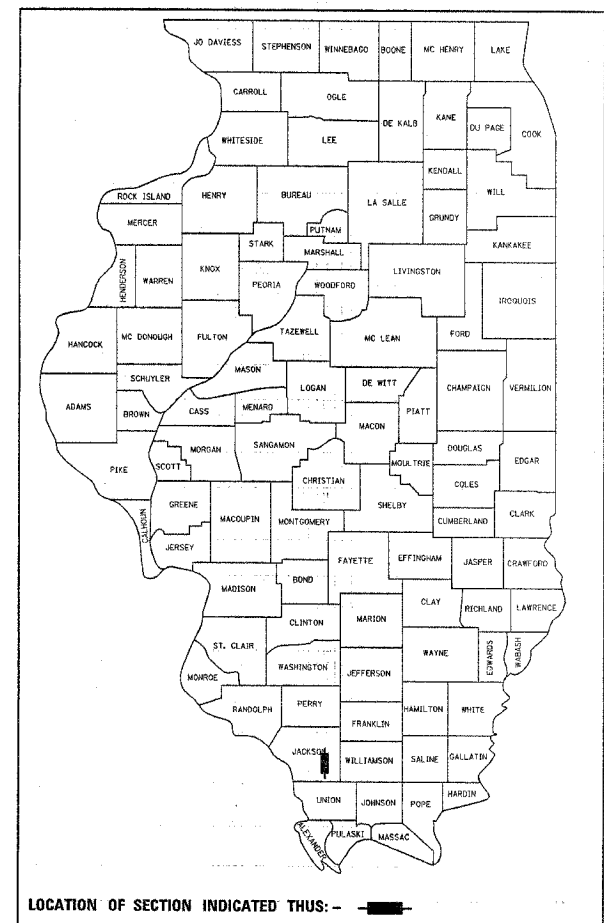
JO DAVIESS
STEPHENSON
WINNEBAGO
BOONE
MC HENRY
LAKE
CARROLL
OGLE
DE KALB
KANE
DU PAGE
COOK
WHITESIDE
LEE
KENDALL
ROCK ISLAND
HENRY
BUREAU
LA SALLE
WILL
MERCER
PUTNAM
GRUNDY
STARK
MARSHALL
KANKAKEE
HENDERSON
WARREN
KNOX
PEORIA
WOODFORD
LIVINGSTON
IROQUOIS
HANCOCK
MC DONOUGH
FULTON
TAZEWELL
MC LEAN
FORD
MASON
SCHUYLER
LOGAN
DE WITT
CHAMPAIGN
VERMILION
ADAMS
BROWN
CASS
MENARD
PIATT
MACON
MORGAN
SANGAMON
PIKE
SCOTT
MOULTRIE
DOUGLAS
EDGAR
CHRISTIAN
COLES
GREENE
SHELBY
CALHOUN
MACOUPIN
MONTGOMERY
CUMBERLAND
CLARK
JERSEY
FAYETTE
EFFINGHAM
JASPER
CRAWFORD
MADISON
BOND
CLAY
RICHLAND
LAWRENCE
CLINTON
MARION
ST. CLAIR
WASHINGTON
WAYNE
EDWARDS
WABASH
MONROE
JEFFERSON
RANDOLPH
PERRY
HAMILTON
WHITE
FRANKLIN
JACKSON
WILLIAMSON
SALINE
GALLATIN
UNION
JOHNSON
POPE
HARDIN
ALEXANDER
PULASKI
MASSAC

LOCATION OF SECTION INDICATED THUS: -